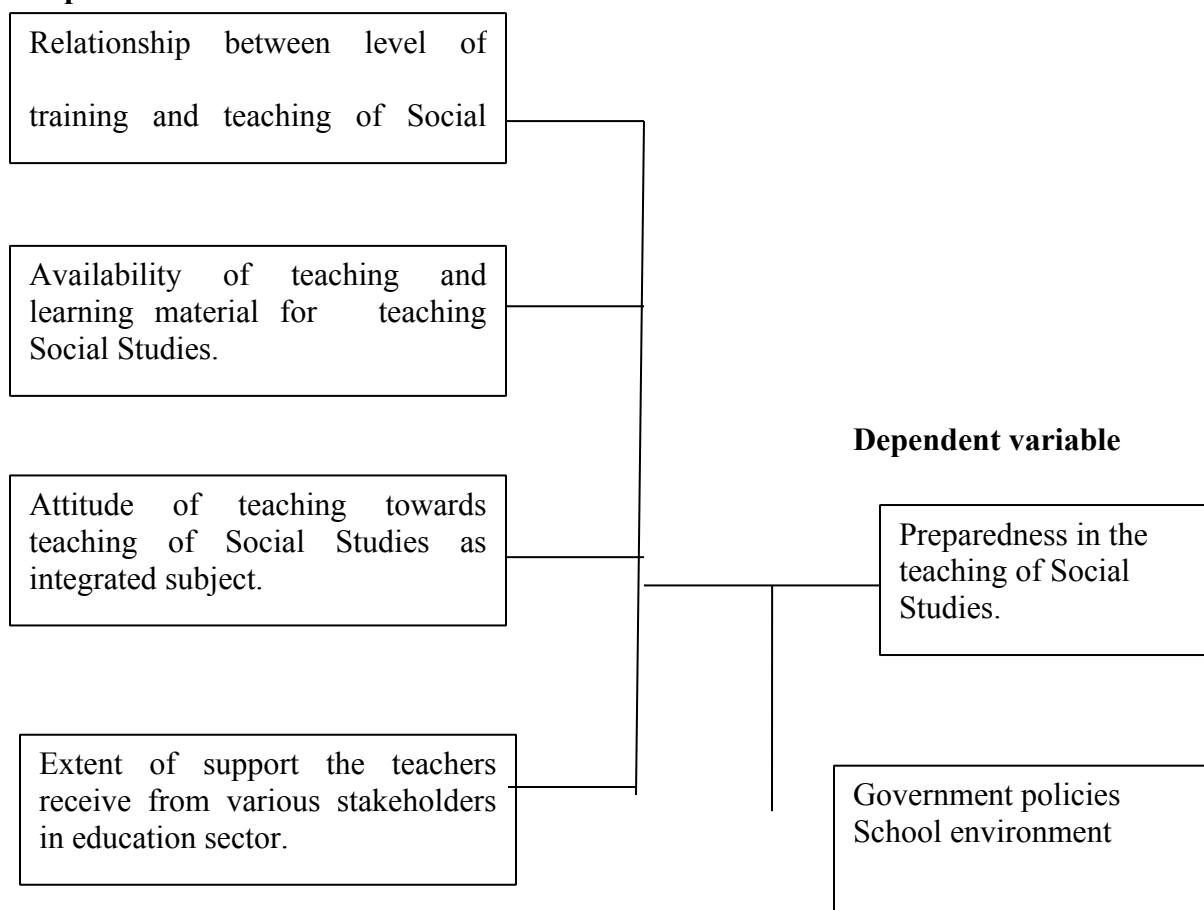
Relationship between level of training and teaching of Social

Availability of teaching and learning material for teaching Social Studies.

Attitude of teaching towards teaching of Social Studies as integrated subject.

Extent of support the teachers receive from various stakeholders in education sector.

Dependent variable

Preparedness in the teaching of Social Studies.

Government policies
School environment